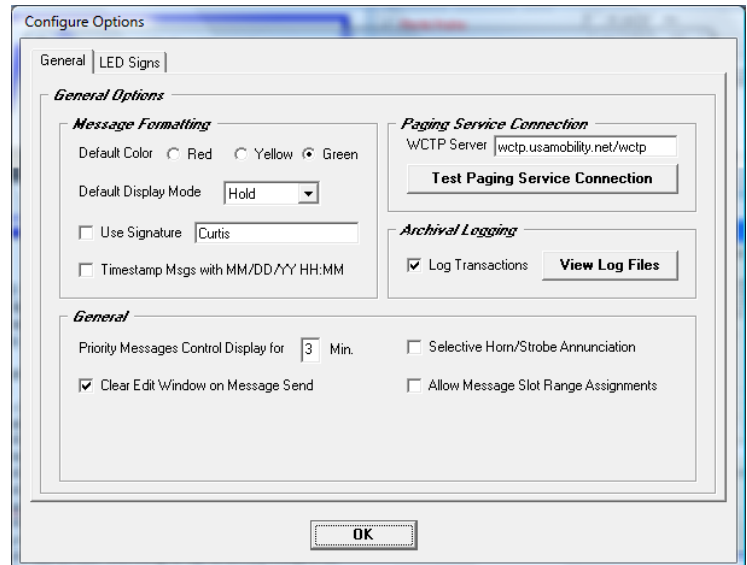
Configure Options

General | LED Signs

General Options

Message Formatting

Default Color Red Yellow Green

Default Display Mode Hold

Use Signature Curtis

Timestamp Msgs with MM/DD/YY HH:MM

Paging Service Connection

WCTP Server wctp.usamobility.net/wctp

Test Paging Service Connection

Archival Logging

Log Transactions View Log Files

General

Priority Messages Control Display for 3 Min.

Selective Horn/Strobe Annunciation

Clear Edit Window on Message Send

Allow Message Slot Range Assignments

OK